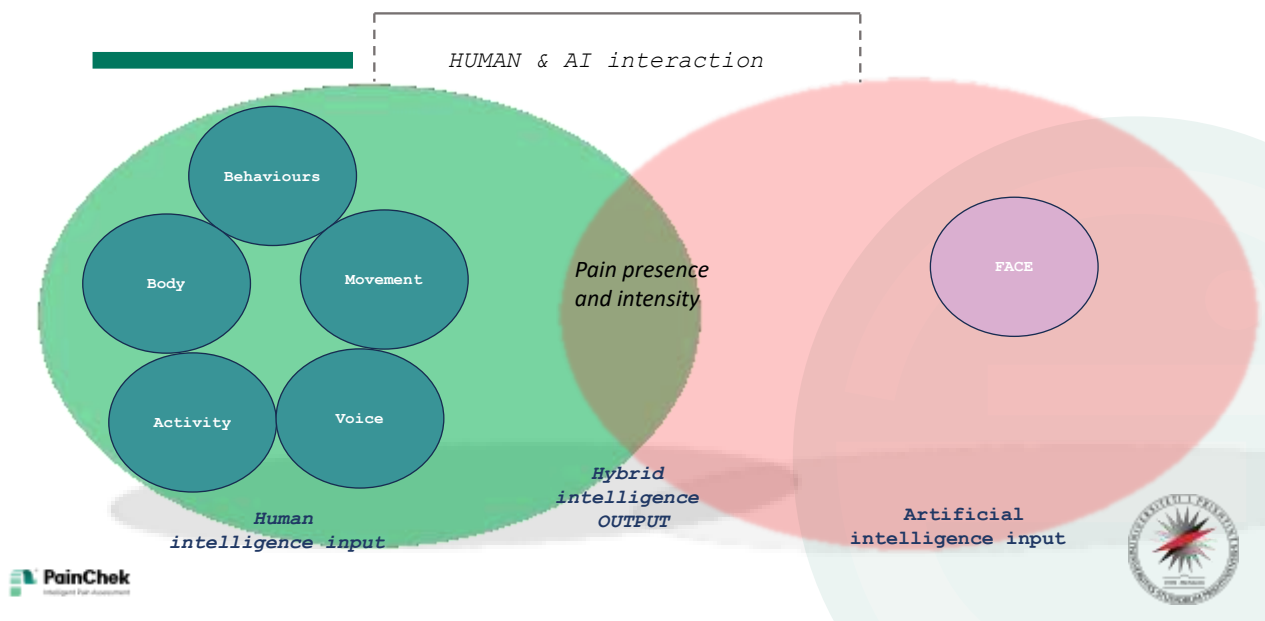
HUMAN & AI interaction

Behaviours

Body

Movement

Activity

Voice

Pain presence and intensity

FACE

Human intelligence input

Hybrid intelligence OUTPUT

Artificial intelligence input

PainChek
Intelligent Pain Assessment

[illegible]